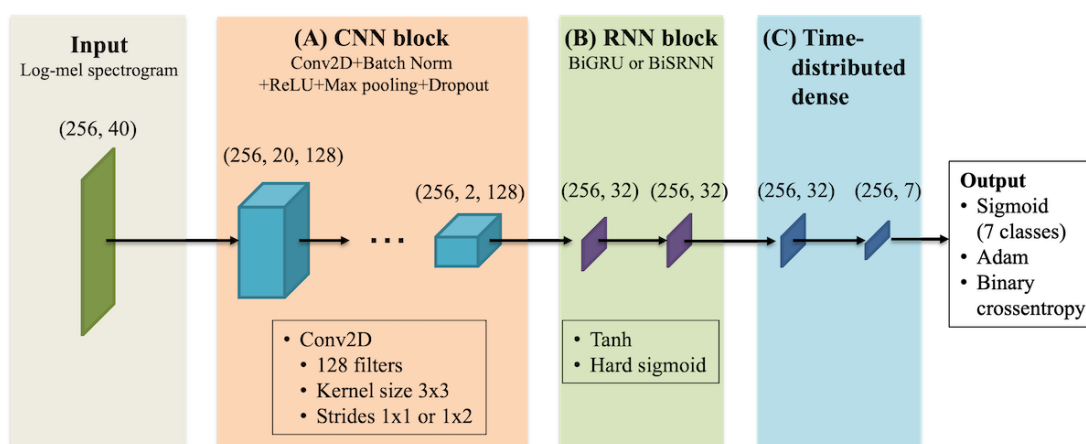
Input
Log-mel spectrogram

(256, 40)

(A) CNN block
Conv2D+Batch Norm +ReLU+Max pooling+Dropout

(256, 20, 128)

...

(256, 2, 128)

• Conv2D
• 128 filters
• Kernel size 3x3
• Strides 1x1 or 1x2

(B) RNN block
BiGRU or BiSRNN

(256, 32) (256, 32)

• Tanh
• Hard sigmoid

(C) Time-distributed dense

(256, 32) (256, 7)

Output
• Sigmoid (7 classes)
• Adam
• Binary crossentropy